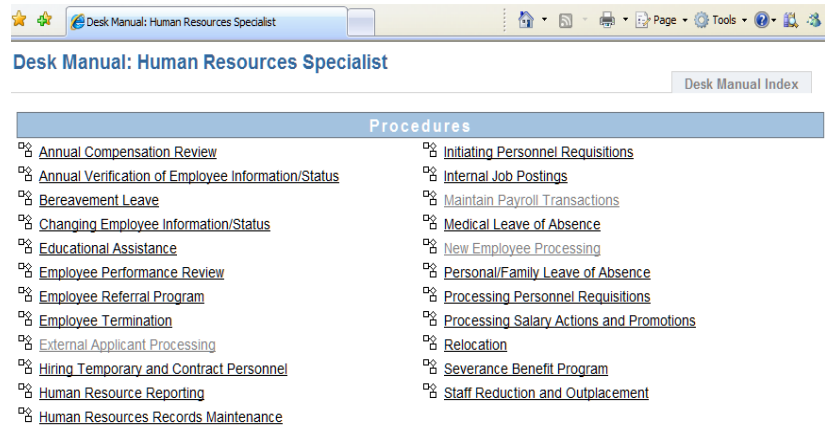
Desk Manual: Human Resources Specialist

Page · Tools ·

Desk Manual: Human Resources Specialist

Desk Manual Index

Procedures

Annual Compensation Review
Annual Verification of Employee Information/Status
Bereavement Leave
Changing Employee Information/Status
Educational Assistance
Employee Performance Review
Employee Referral Program
Employee Termination
External Applicant Processing
Hiring Temporary and Contract Personnel
Human Resource Reporting
Human Resources Records Maintenance

Initiating Personnel Requisitions
Internal Job Postings
Maintain Payroll Transactions
Medical Leave of Absence
New Employee Processing
Personal/Family Leave of Absence
Processing Personnel Requisitions
Processing Salary Actions and Promotions
Relocation
Severance Benefit Program
Staff Reduction and Outplacement